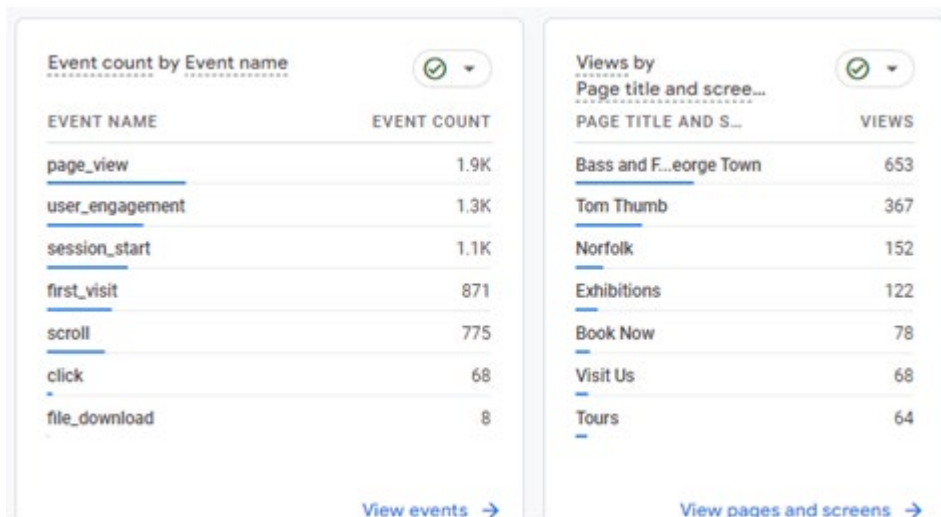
Event count by Event name

| EVENT NAME | EVENT COUNT |
|---|---|
| page_view | 1.9K |
| user_engagement | 1.3K |
| session_start | 1.1K |
| first_visit | 871 |
| scroll | 775 |
| click | 68 |
| file_download | 8 |

View events →

Views by Page title and scree...

| PAGE TITLE AND S... | VIEWS |
|---|---|
| Bass and F...eorge Town | 653 |
| Tom Thumb | 367 |
| Norfolk | 152 |
| Exhibitions | 122 |
| Book Now | 78 |
| Visit Us | 68 |
| Tours | 64 |

View pages and screens →